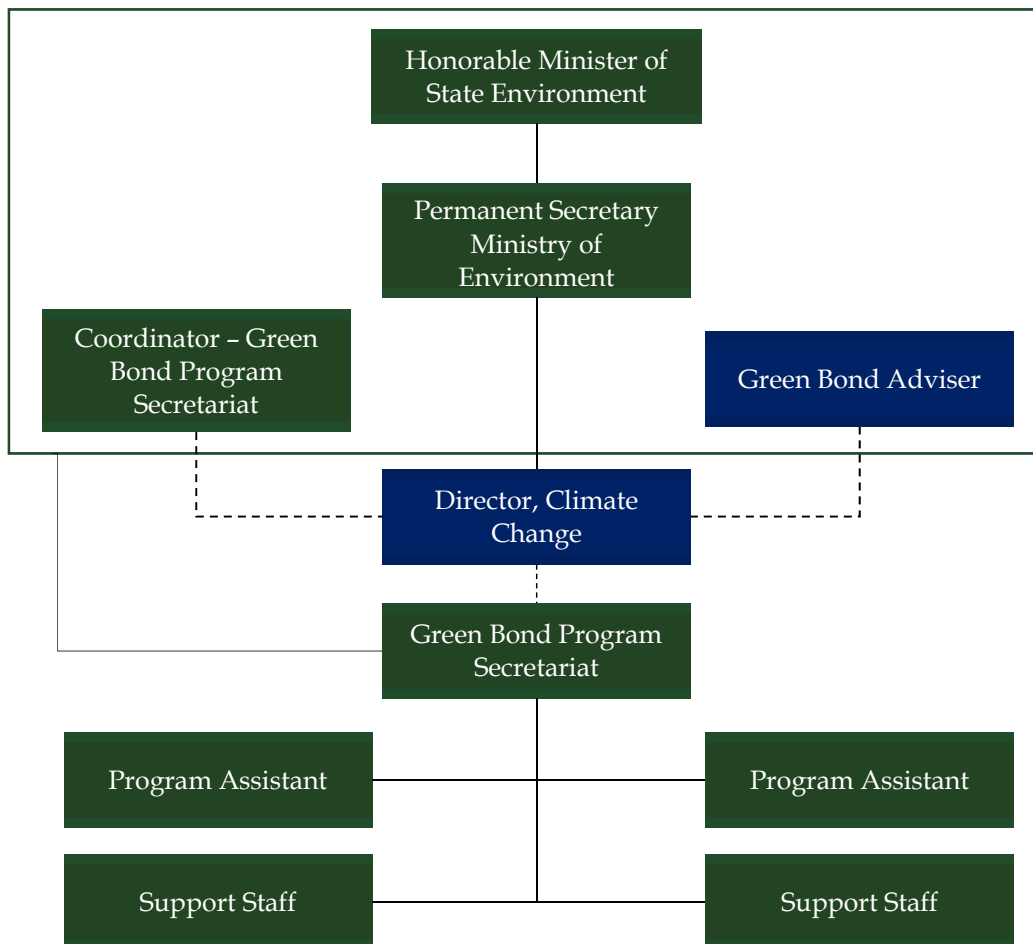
Honorable Minister of State Environment

Permanent Secretary Ministry of Environment

Coordinator – Green Bond Program Secretariat

Green Bond Adviser

Director, Climate Change

Green Bond Program Secretariat

Program Assistant

Program Assistant

Support Staff

Support Staff